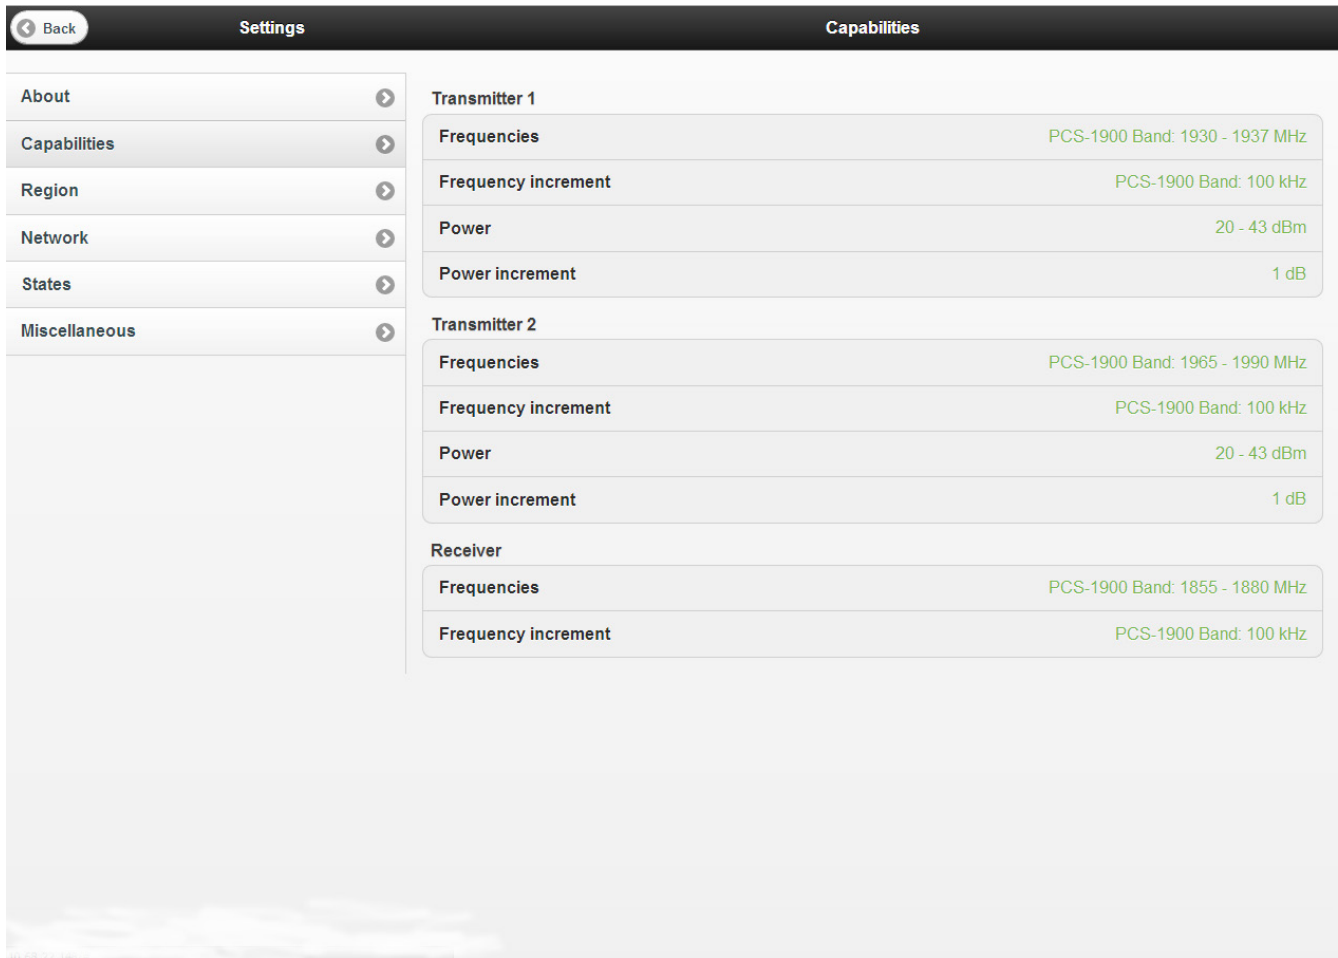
Back
Settings
Capabilities

About
Capabilities
Region
Network
States
Miscellaneous

Transmitter 1

| Frequencies | PCS-1900 Band: 1930 - 1937 MHz |
|---|---|
| Frequency increment | PCS-1900 Band: 100 kHz |
| Power | 20 - 43 dBm |
| Power increment | 1 dB |

Transmitter 2

| Frequencies | PCS-1900 Band: 1965 - 1990 MHz |
|---|---|
| Frequency increment | PCS-1900 Band: 100 kHz |
| Power | 20 - 43 dBm |
| Power increment | 1 dB |

Receiver

| Frequencies | PCS-1900 Band: 1855 - 1880 MHz |
|---|---|
| Frequency increment | PCS-1900 Band: 100 kHz |